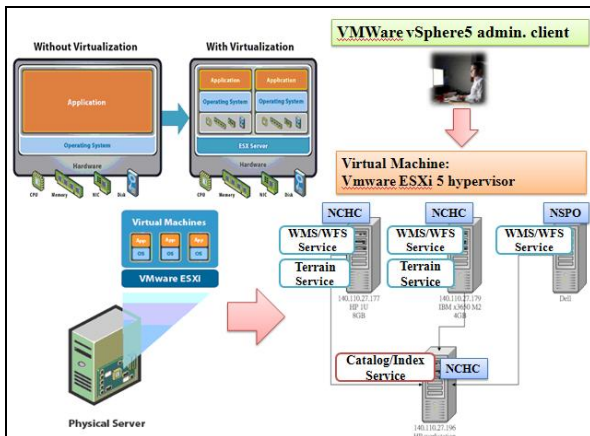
Without Virtualization

Application

Operating System

Hardware

CPU Memory NIC Disk

With Virtualization

Application

Application

Operating System

Operating System

ESX Server

Hardware

CPU Memory NIC Disk

Virtual Machines

App

App

App

OS

OS

OS

VMware ESXi

Physical Server

VMWare vSphere5 admin. client

Virtual Machine:
Vmware ESXi 5 hypervisor

NCHC

WMS/WFS Service

Terrain Service

140.110.27.177
HP 1U
8GB

NCHC

WMS/WFS Service

Terrain Service

140.110.27.179
IBM x3650 M2
4GB

NSPO

WMS/WFS Service

Dell

Catalog/Index Service

NCHC

140.110.27.196
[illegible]